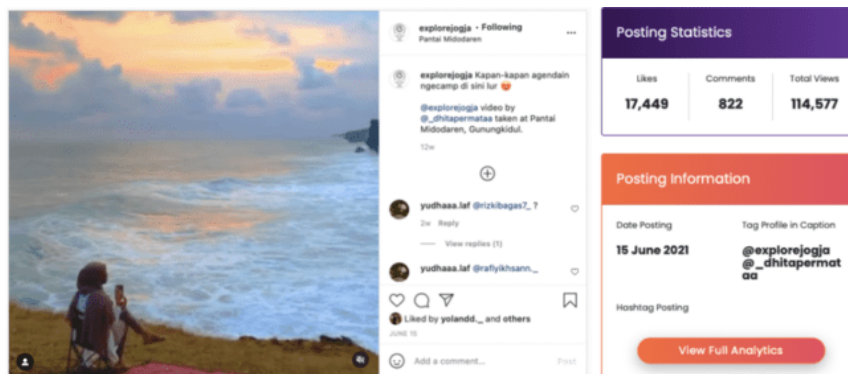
explorejogja • Following
Pantai Midodaren

explorejogja Kapan-kapan agendain ngecamp di sini lur 😍

@explorejogja video by @_dhitapermataa taken at Pantai Midodaren, Gunungkidul.

12w

yudhaaa.laf @rizkibagas7_ ?
2w Reply

View replies (1)

yudhaaa.laf @rafiyikhsann._

Liked by yolandd._ and others
JUNE 15

Add a comment...
Post

Posting Statistics

| Likes | Comments | Total Views |
|---|---|---|
| 17,449 | 822 | 114,577 |

Posting Information

Date Posting
15 June 2021

Tag Profile in Caption
@explorejogja
@_dhitapermataa

Hashtag Posting

View Full Analytics